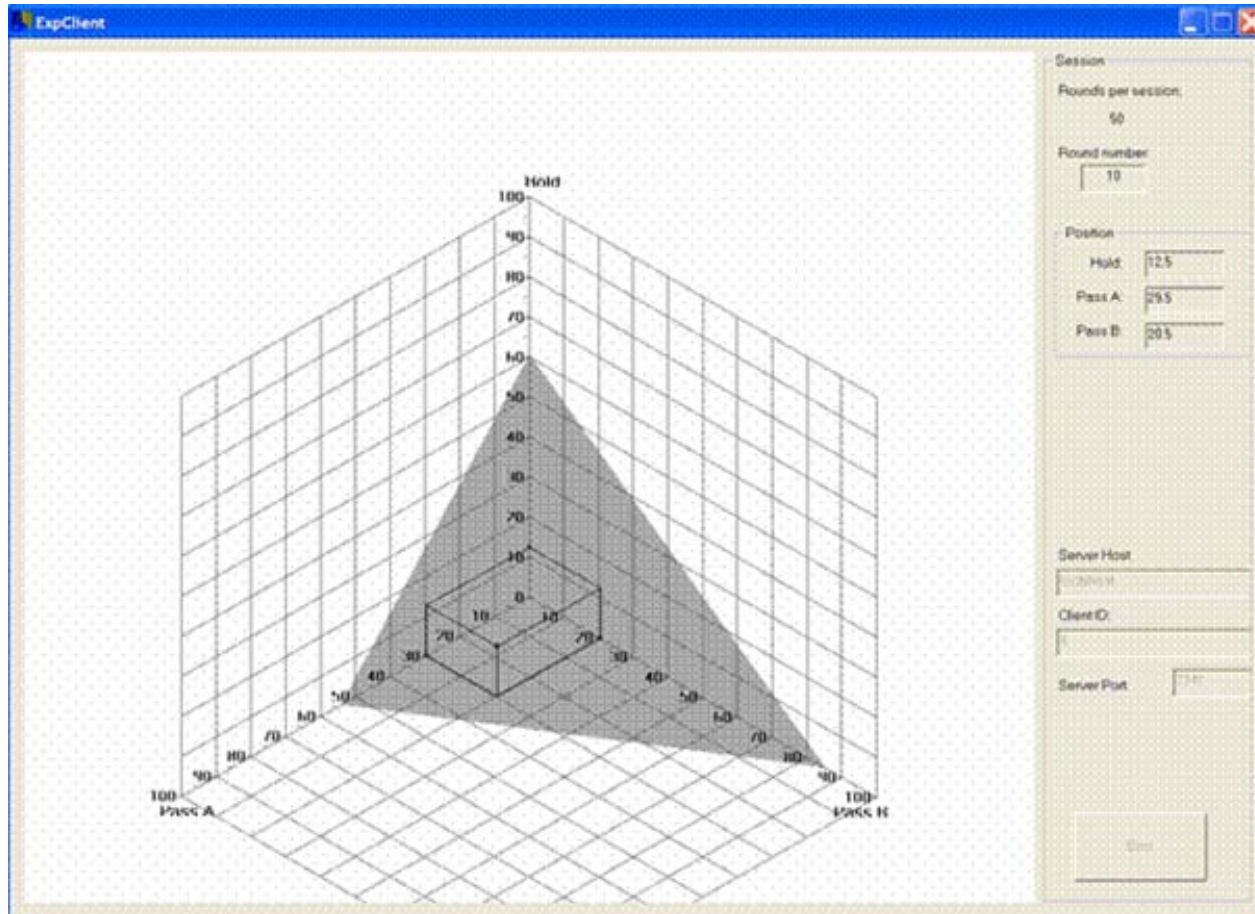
ExpClient

Hold
100
90
80
70
60
50
40
30
20
10
0
10
20
30
10
20
30
40
50
60
70
80
90
100
Pass A
40
50
60
70
80
90
100
Pass B

Session
Rounds per session:
50
Round number:
10
Position
Hold: 12.5
Pass A: 29.5
Pass B: 20.5

Server Host
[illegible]
Client ID:
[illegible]
Server Port: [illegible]

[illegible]